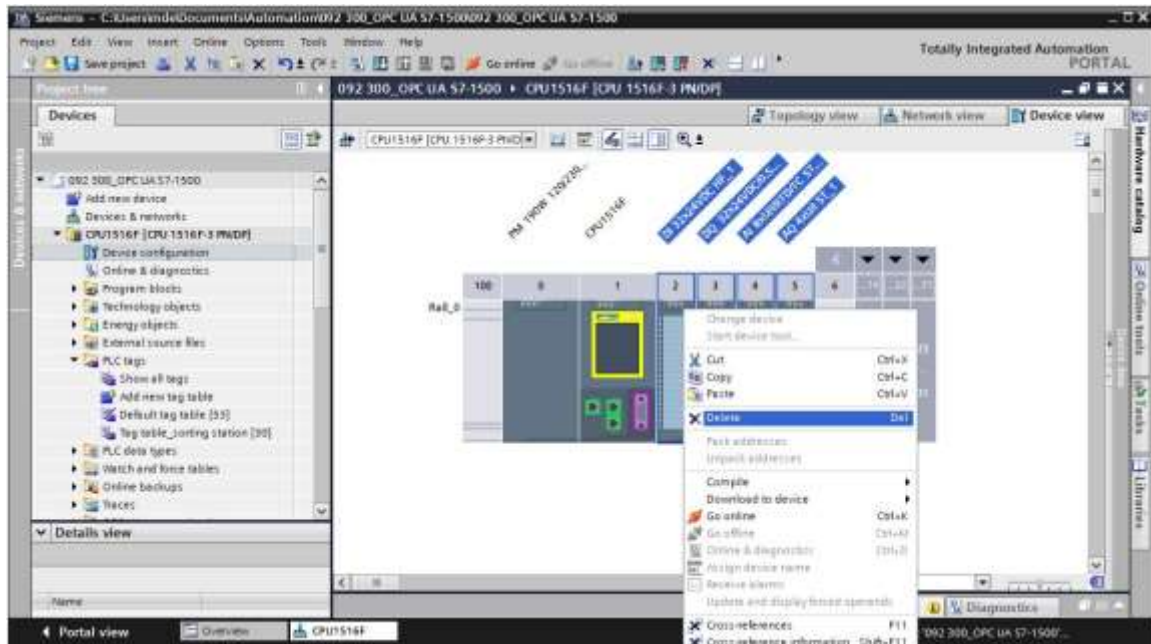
Siemens - C:\Users\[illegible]\Documents\Automation\092 300_OPC UA S7-1500\092 300_OPC UA S7-1500

Project Edit View Insert Online Options Tools Window Help

Save project Go online Go offline

Totally Integrated Automation PORTAL

Project tree

Devices

092 300_OPC UA S7-1500
Add new device
Devices & networks
CPU1516F [CPU 1516F-3 PN/DP]
Device configuration
Online & diagnostics
Program blocks
Technology objects
Energy objects
External source files
PLC tags
Show all tags
Add new tag table
Default tag table [53]
Tag table_sorting station [30]
PLC data types
Watch and force tables
Online backups
Traces

Details view

Name

092 300_OPC UA S7-1500 ▸ CPU1516F [CPU 1516F-3 PN/DP]

Topology view Network view Device view

CPU1516F [CPU 1516F-3 PN/DP]

PM 190W 120/230...
CPU1516F
DI 32x24VDC HF_1
DQ 32x24VDC/0.5...
AI 8xU/I/RTD/TC ST_1
AQ 4xU/I ST_1

Rail_0

100 0 1 2 3 4 5 6

Change device
Start device tool...
Cut Ctrl+X
Copy Ctrl+C
Paste Ctrl+V
Delete Del
Pack addresses
Unpack addresses
Compile
Download to device
Go online Ctrl+K
Go offline Ctrl+M
Online & diagnostics Ctrl+D
Assign device name
Receive alarms
Update and display forced operands
Cross-references F11
Cross-reference information Shift+F11

Diagnostics

Hardware catalog
Online tools
Tasks
Libraries

Portal view Overview CPU1516F

'092 300_OPC UA S7-1500'...